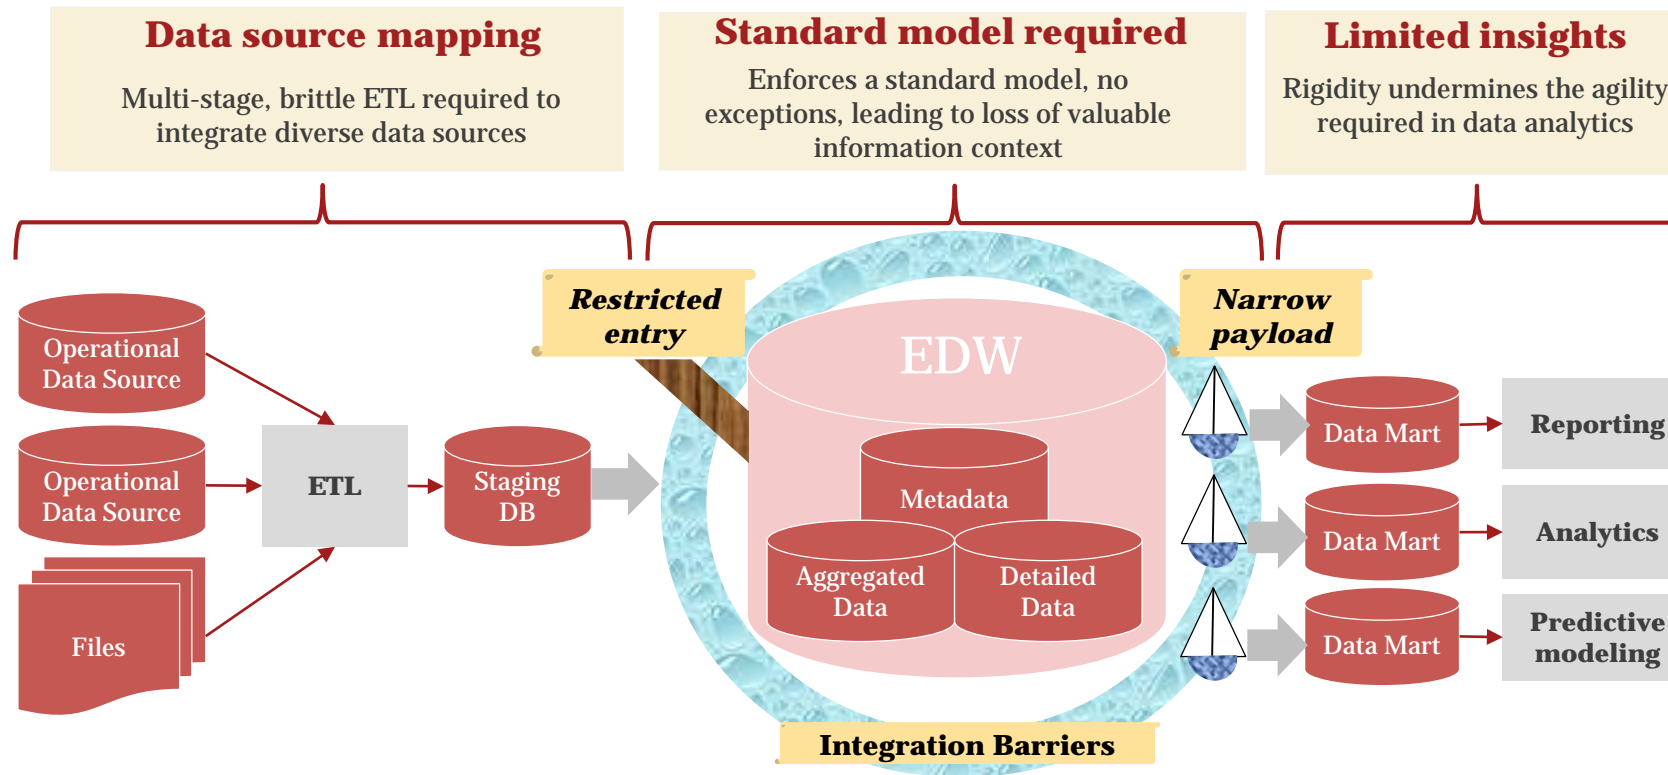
Data source mapping

Multi-stage, brittle ETL required to integrate diverse data sources

Standard model required

Enforces a standard model, no exceptions, leading to loss of valuable information context

Limited insights

Rigidity undermines the agility required in data analytics

Operational Data Source

Operational Data Source

Files

ETL

Staging DB

Restricted entry

EDW

Metadata

Aggregated Data

Detailed Data

Narrow payload

Data Mart

Data Mart

Data Mart

Reporting

Analytics

Predictive modeling

Integration Barriers